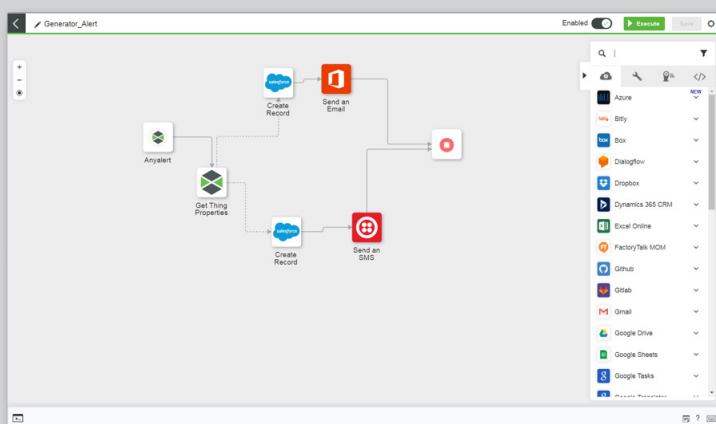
Generator_Alert

Enabled

Execute

Save

+

−

salesforce

Create Record

Send an Email

Anyalert

Get Thing Properties

salesforce

Create Record

Send an SMS

NEW

Azure

Bitly

Box

Dialogflow

Dropbox

Dynamics 365 CRM

Excel Online

FactoryTalk MOM

Github

Gitlab

Gmail

Google Drive

Google Sheets

Google Tasks

?